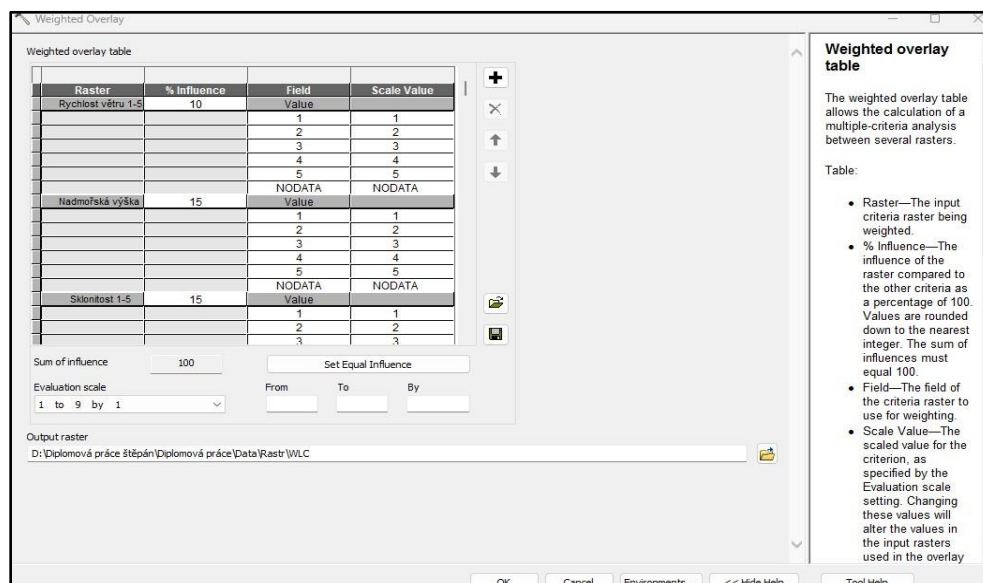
Weighted Overlay

Weighted overlay table

| Raster | % Influence | Field | Scale Value |
|---|---|---|---|
| Rychlost větru 1-5 | 10 | Value | |
| | | 1 | 1 |
| | | 2 | 2 |
| | | 3 | 3 |
| | | 4 | 4 |
| | | 5 | 5 |
| | | NODATA | NODATA |
| Nadmořská výška | 15 | Value | |
| | | 1 | 1 |
| | | 2 | 2 |
| | | 3 | 3 |
| | | 4 | 4 |
| | | 5 | 5 |
| | | NODATA | NODATA |
| Sklonitost 1-5 | 15 | Value | |
| | | 1 | 1 |
| | | 2 | 2 |
| | | 3 | 3 |

Sum of influence 100

Set Equal Influence

Evaluation scale
1 to 9 by 1

From To By

Output raster
D:\Diplomová práce štěpán\Diplomová práce\Data\Rastr\WLC

Weighted overlay table

The weighted overlay table allows the calculation of a multiple-criteria analysis between several rasters.

Table:

• Raster—The input criteria raster being weighted.
• % Influence—The influence of the raster compared to the other criteria as a percentage of 100. Values are rounded down to the nearest integer. The sum of influences must equal 100.
• Field—The field of the criteria raster to use for weighting.
• Scale Value—The scaled value for the criterion, as specified by the Evaluation scale setting. Changing these values will alter the values in the input rasters used in the overlay

OK Cancel Environments << Hide Help Tool Help